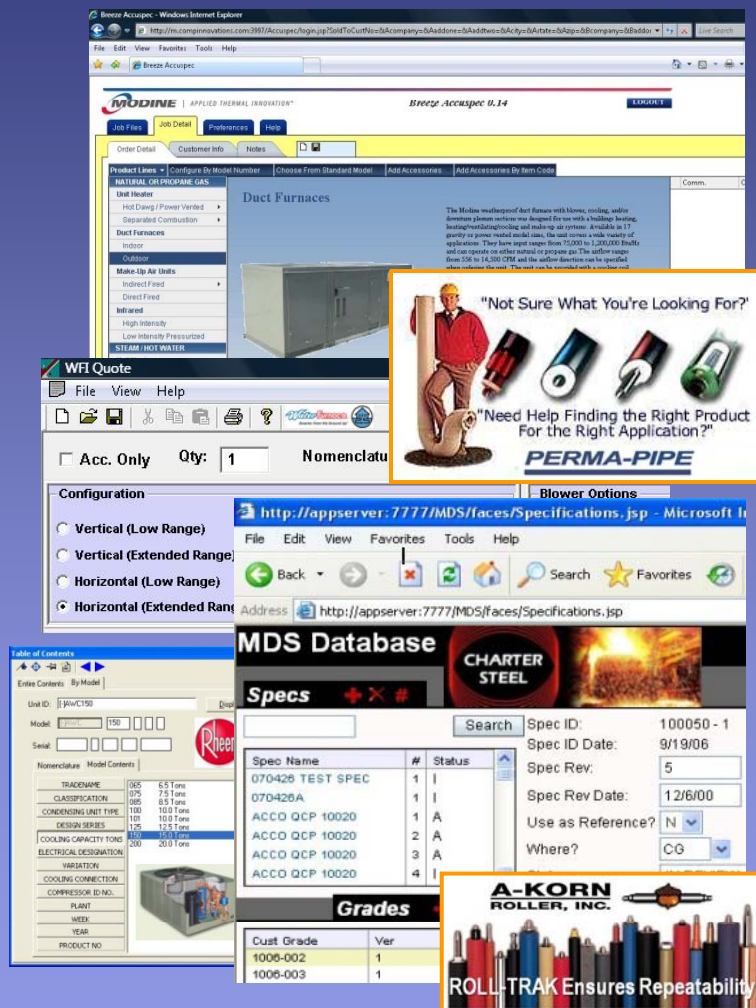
Breeze Accuspec - Windows Internet Explorer
http://m.compinnovations.com:3997/Accuspec/login.jsp?SoldToCustNo=&Acompany=&Aaddone=&Aaddtwo=&Acity=&Artate=&Azip=&Bcompany=&Baddor
Live Search
File Edit View Favorites Tools Help
Breeze Accuspec
MODINE | APPLIED THERMAL INNOVATION
Breeze Accuspec 0.14
LOGOUT
Job Files | Job Detail | Preferences | Help
Order Detail | Customer Info | Notes
Product Lines | Configure By Model Number | Choose From Standard Model | Add Accessories | Add Accessories By Item Code
NATURAL OR PROPANE GAS
Unit Heater
Hot Dawg / Power Vented
Separated Combustion
Duct Furnaces
Indoor
Outdoor
Make-Up Air Units
Indirect Fired
Direct Fired
Infrared
High Intensity
Low Intensity Pressurized
STEAM / HOT WATER
Duct Furnaces
Comm.
The Modine weatherproof duct furnace with blower, cooling, and/or downturn plenum sections was designed for use with a buildings heating, heating/ventilating/cooling and make-up air systems. Available in 17 gravity or power vented model sizes, the unit covers a wide variety of applications. They have input ranges from 75,000 to 1,200,000 Btu/Hr and can operate on either natural or propane gas The airflow ranges from 556 to 14,500 CFM and the airflow direction can be specified when ordering the unit. The unit can be provided with a cooling coil

"Not Sure What You're Looking For?"
"Need Help Finding the Right Product For the Right Application?"
PERMA-PIPE

WFI Quote
File View Help
Acc. Only
Qty: 1
Nomenclatu
Configuration
Vertical (Low Range)
Vertical (Extended Range)
Horizontal (Low Range)
Horizontal (Extended Rang
Blower Options

http://appserver:7777/MDS/faces/Specifications.jsp - Microsoft I
File Edit View Favorites Tools Help
Back Search Favorites
Address http://appserver:7777/MDS/faces/Specifications.jsp
MDS Database
CHARTER STEEL
Specs
Search
| Spec Name | # | Status |
|---|---|---|
| 070426 TEST SPEC | 1 | I |
| 070426A | 1 | I |
| ACCO QCP 10020 | 1 | A |
| ACCO QCP 10020 | 2 | A |
| ACCO QCP 10020 | 3 | A |
| ACCO QCP 10020 | 4 | I |
Spec ID: 100050 - 1
Spec ID Date: 9/19/06
Spec Rev: 5
Spec Rev Date: 12/6/00
Use as Reference? N
Where? CG
Grades
| Cust Grade | Ver |
|---|---|
| 1006-002 | 1 |
| 1006-003 | 1 |

Table of Contents
Entire Contents | By Model
Unit ID: RAWC150
Model: 150
Serial:
Nomenclature | Model Contents
TRADENAME
CLASSIFICATION
CONDENSING UNIT TYPE
DESIGN SERIES
COOLING CAPACITY TONS
ELECTRICAL DESIGNATION
VARIATION
COOLING CONNECTION
COMPRESSOR ID NO.
PLANT
WEEK
YEAR
PRODUCT NO
065 6.5 Tons
075 7.5 Tons
085 8.5 Tons
100 10.0 Tons
101 10.0 Tons
125 12.5 Tons
150 15.0 Tons
200 20.0 Tons

A-KORN ROLLER, INC.
ROLL-TRAK Ensures Repeatability